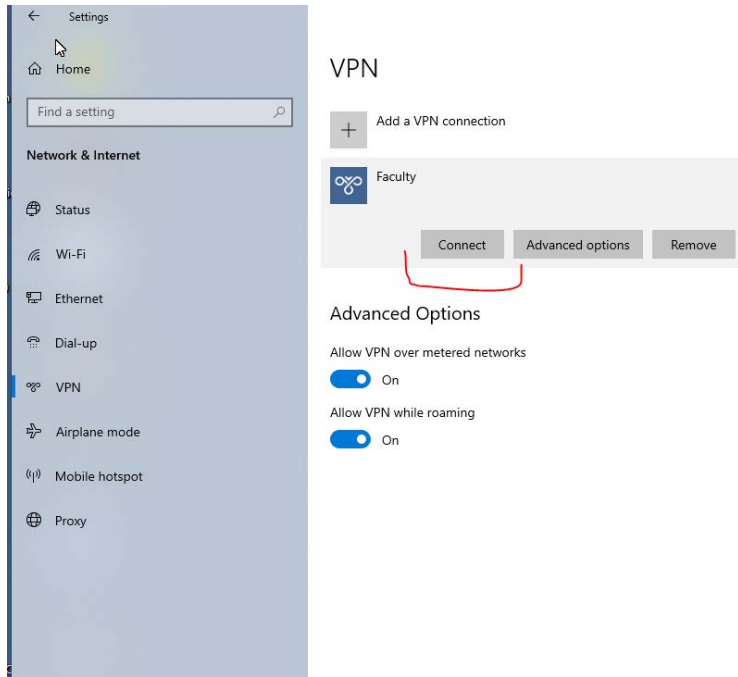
Settings

Home

Find a setting

Network & Internet

Status

Wi-Fi

Ethernet

Dial-up

VPN

Airplane mode

Mobile hotspot

Proxy

VPN

Add a VPN connection

Faculty

Connect Advanced options Remove

Advanced Options

Allow VPN over metered networks

On

Allow VPN while roaming

On